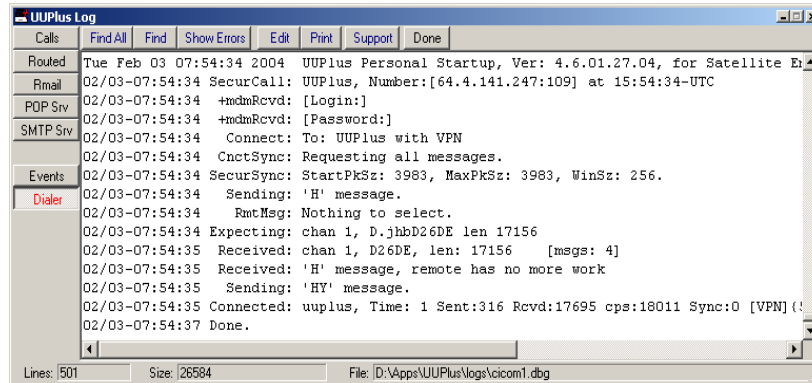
UUPlus Log

Calls
Routed
Rmail
POP Srv
SMTP Srv
Events
Dialer

Find All | Find | Show Errors | Edit | Print | Support | Done

Tue Feb 03 07:54:34 2004 UUPlus Personal Startup, Ver: 4.6.01.27.04, for Satellite E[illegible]
02/03-07:54:34 SecurCall: UUPlus, Number:[64.4.141.247:109] at 15:54:34-UTC
02/03-07:54:34 +mdmRcvd: [Login:]
02/03-07:54:34 +mdmRcvd: [Password:]
02/03-07:54:34 Connect: To: UUPlus with VPN
02/03-07:54:34 CnctSync: Requesting all messages.
02/03-07:54:34 SecurSync: StartPkSz: 3983, MaxPkSz: 3983, WinSz: 256.
02/03-07:54:34 Sending: 'H' message.
02/03-07:54:34 RmtMsg: Nothing to select.
02/03-07:54:34 Expecting: chan 1, D.jhbD26DE len 17156
02/03-07:54:35 Received: chan 1, D26DE, len: 17156 [msgs: 4]
02/03-07:54:35 Received: 'H' message, remote has no more work
02/03-07:54:35 Sending: 'HY' message.
02/03-07:54:35 Connected: uuplus, Time: 1 Sent:316 Rcvd:17695 cps:18011 Sync:0 [VPN][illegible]
02/03-07:54:37 Done.

Lines: 501 Size: 26584 File: D:\Apps\UUPlus\logs\cicom1.dbg